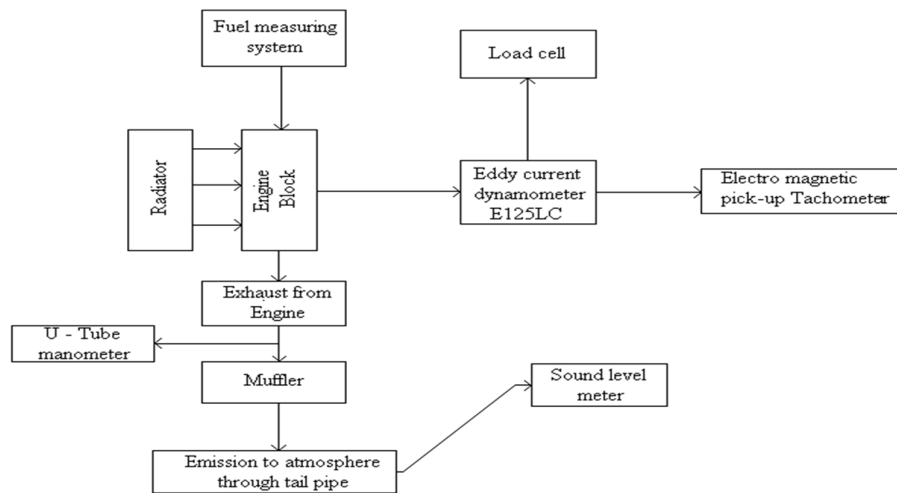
Fuel measuring system

Load cell

Radiator

Engine Block

Eddy current dynamometer E125LC

Electro magnetic pick-up Tachometer

Exhaust from Engine

U - Tube manometer

Muffler

Sound level meter

Emission to atmosphere through tail pipe